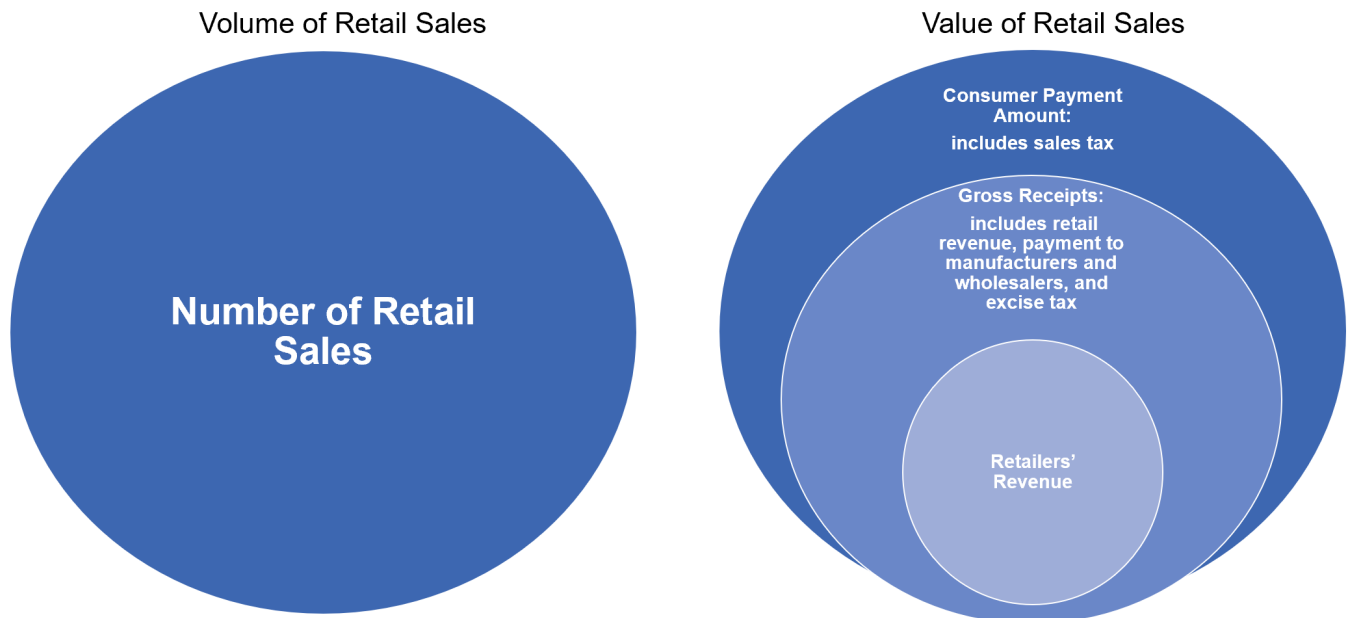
Volume of Retail Sales

Number of Retail Sales

Value of Retail Sales

Consumer Payment Amount:

includes sales tax

Gross Receipts:

includes retail revenue, payment to manufacturers and wholesalers, and excise tax

Retailers' Revenue